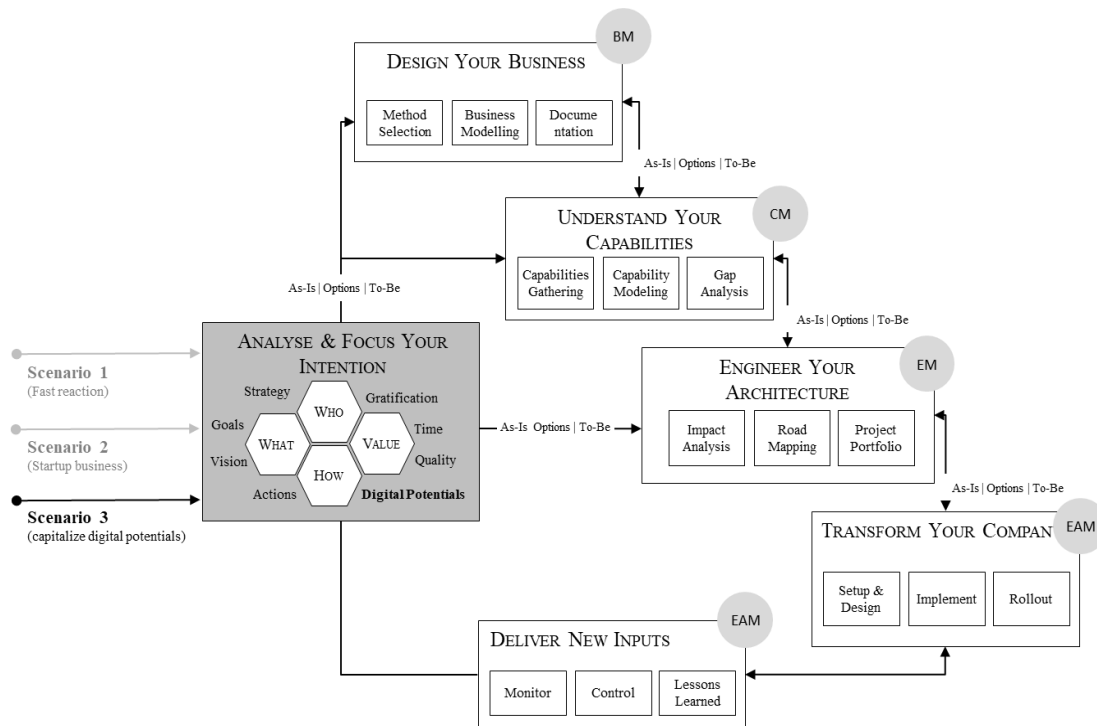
BM

DESIGN YOUR BUSINESS

Method Selection

Business Modelling

Docume ntation

As-Is | Options | To-Be

CM

UNDERSTAND YOUR CAPABILITIES

Capabilities Gathering

Capability Modeling

Gap Analysis

As-Is | Options | To-Be

As-Is | Options | To-Be

Scenario 1
(Fast reaction)

Scenario 2
(Startup business)

Scenario 3
(capitalize digital potentials)

ANALYSE & FOCUS YOUR INTENTION

Strategy

Goals

Vision

Actions

WHO

WHAT

VALUE

HOW

Gratification

Time

Quality

Digital Potentials

As-Is Options | To-Be

EM

ENGINEER YOUR ARCHITECTURE

Impact Analysis

Road Mapping

Project Portfolio

As-Is | Options | To-Be

EAM

TRANSFORM YOUR COMPAN

Setup & Design

Implement

Rollout

EAM

DELIVER NEW INPUTS

Monitor

Control

Lessons Learned